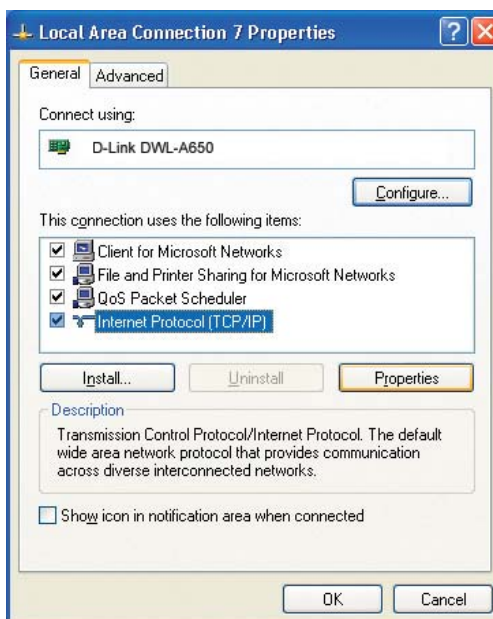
Local Area Connection 7 Properties

General | Advanced

Connect using:

D-Link DWL-A650

Configure...

This connection uses the following items:

Client for Microsoft Networks
File and Printer Sharing for Microsoft Networks
QoS Packet Scheduler
Internet Protocol (TCP/IP)

Install... | Uninstall | Properties

Description

Transmission Control Protocol/Internet Protocol. The default wide area network protocol that provides communication across diverse interconnected networks.

Show icon in notification area when connected

OK | Cancel